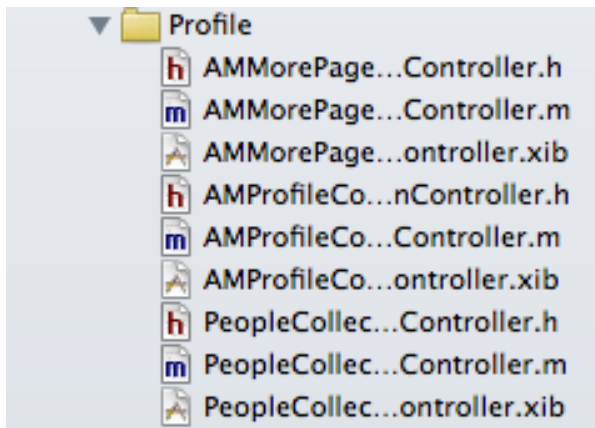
Profile
h AMMorePage...Controller.h
m AMMorePage...Controller.m
AMMorePage...ontroller.xib
h AMProfileCo...nController.h
m AMProfileCo...Controller.m
AMProfileCo...ontroller.xib
h PeopleCollec...Controller.h
m PeopleCollec...Controller.m
PeopleCollec...ontroller.xib